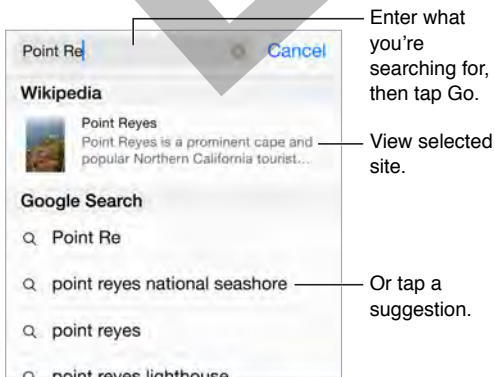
Point Re

Cancel

Wikipedia

Point Reyes

Point Reyes is a prominent cape and popular Northern California tourist...

Google Search

Point Re

point reyes national seashore

point reyes

point reyes lighthouse

Enter what you're searching for, then tap Go.

View selected site.

Or tap a suggestion.